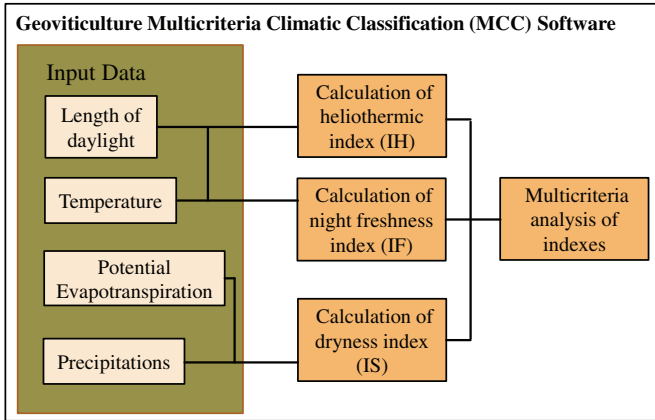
Geoviticulture Multicriteria Climatic Classification (MCC) Software

Input Data

Length of daylight

Temperature

Potential Evapotranspiration

Precipitations

Calculation of heliothermic index (IH)

Calculation of night freshness index (IF)

Calculation of dryness index (IS)

Multicriteria analysis of indexes